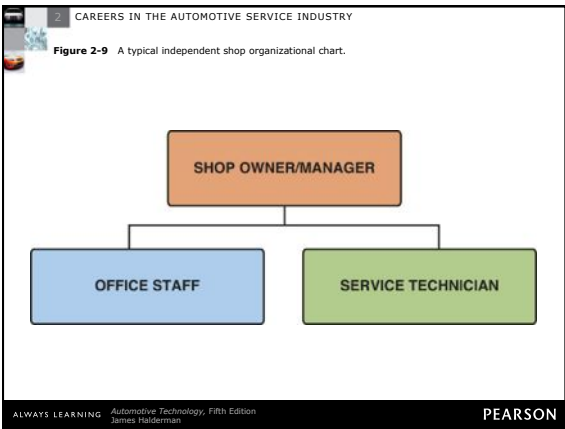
2 CAREERS IN THE AUTOMOTIVE SERVICE INDUSTRY

**Figure 2-9** A typical independent shop organizational chart.

SHOP OWNER/MANAGER

OFFICE STAFF

SERVICE TECHNICIAN

ALWAYS LEARNING *Automotive Technology*, Fifth Edition
James Halderman

PEARSON